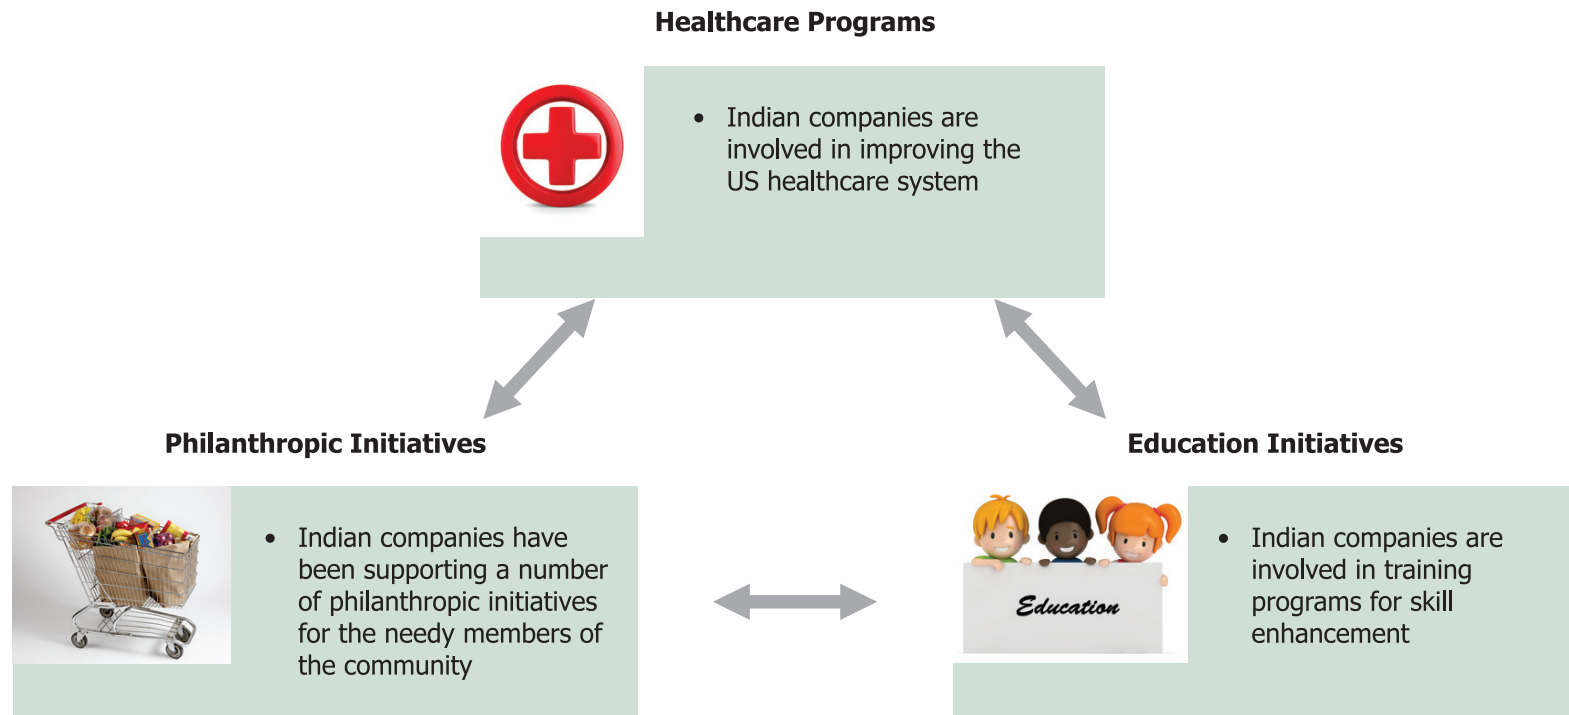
Healthcare Programs

• Indian companies are involved in improving the US healthcare system

Philanthropic Initiatives

• Indian companies have been supporting a number of philanthropic initiatives for the needy members of the community

Education Initiatives

Education

• Indian companies are involved in training programs for skill enhancement